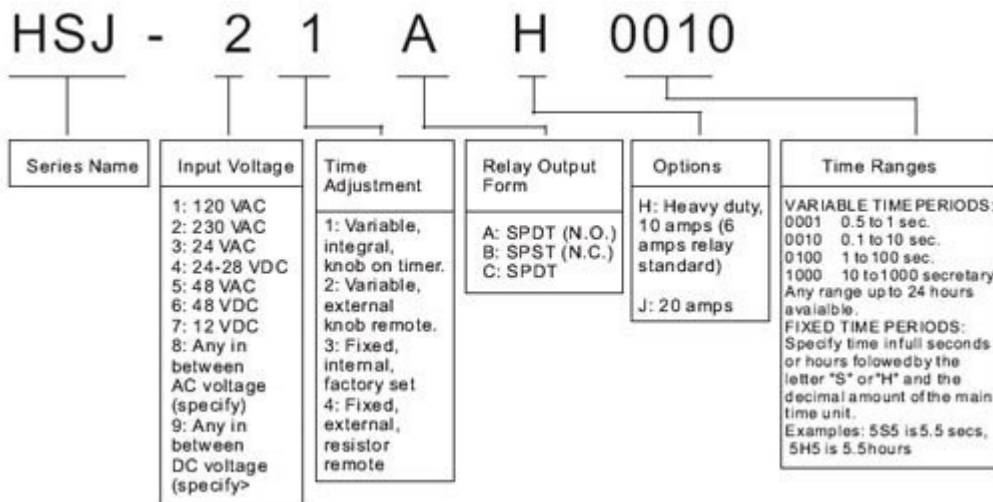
HSJ - 2 1 A H 0010

Series Name

Input Voltage

1: 120 VAC
2: 230 VAC
3: 24 VAC
4: 24-28 VDC
5: 48 VAC
6: 48 VDC
7: 12 VDC
8: Any in between AC voltage (specify)
9: Any in between DC voltage (specify>

Time Adjustment

1: Variable, integral, knob on timer.
2: Variable, external knob remote.
3: Fixed, internal, factory set
4: Fixed, external, resistor remote

Relay Output Form

A: SPDT (N.O.)
B: SPST (N.C.)
C: SPDT

Options

H: Heavy duty, 10 amps (6 amps relay standard)

J: 20 amps

Time Ranges

VARIABLE TIME PERIODS:
0001 0.5 to 1 sec.
0010 0.1 to 10 sec.
0100 1 to 100 sec.
1000 10 to 1000 secretary
Any range up to 24 hours avaialble.
FIXED TIME PERIODS:
Specify time infull seconds or hours folowedby the letter "S" or "H" and the decimal amount ofthe main time unit.
Examples: 5S5 is 5.5 secs, 5H5 is 5.5hours